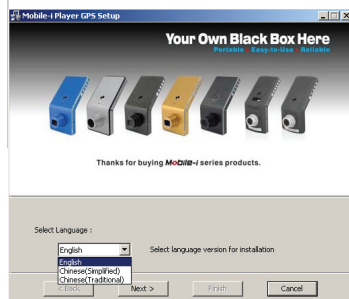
Mobile-i Player GPS Setup

Your Own Black Box Here
Portable · Easy-to-Use · Reliable

Thanks for buying MOBILE-i series products.

Select Language :

English

Select language version for installation

English
Chinese(Simplified)
Chinese(Traditional)

< Back
Next >
Finish
Cancel